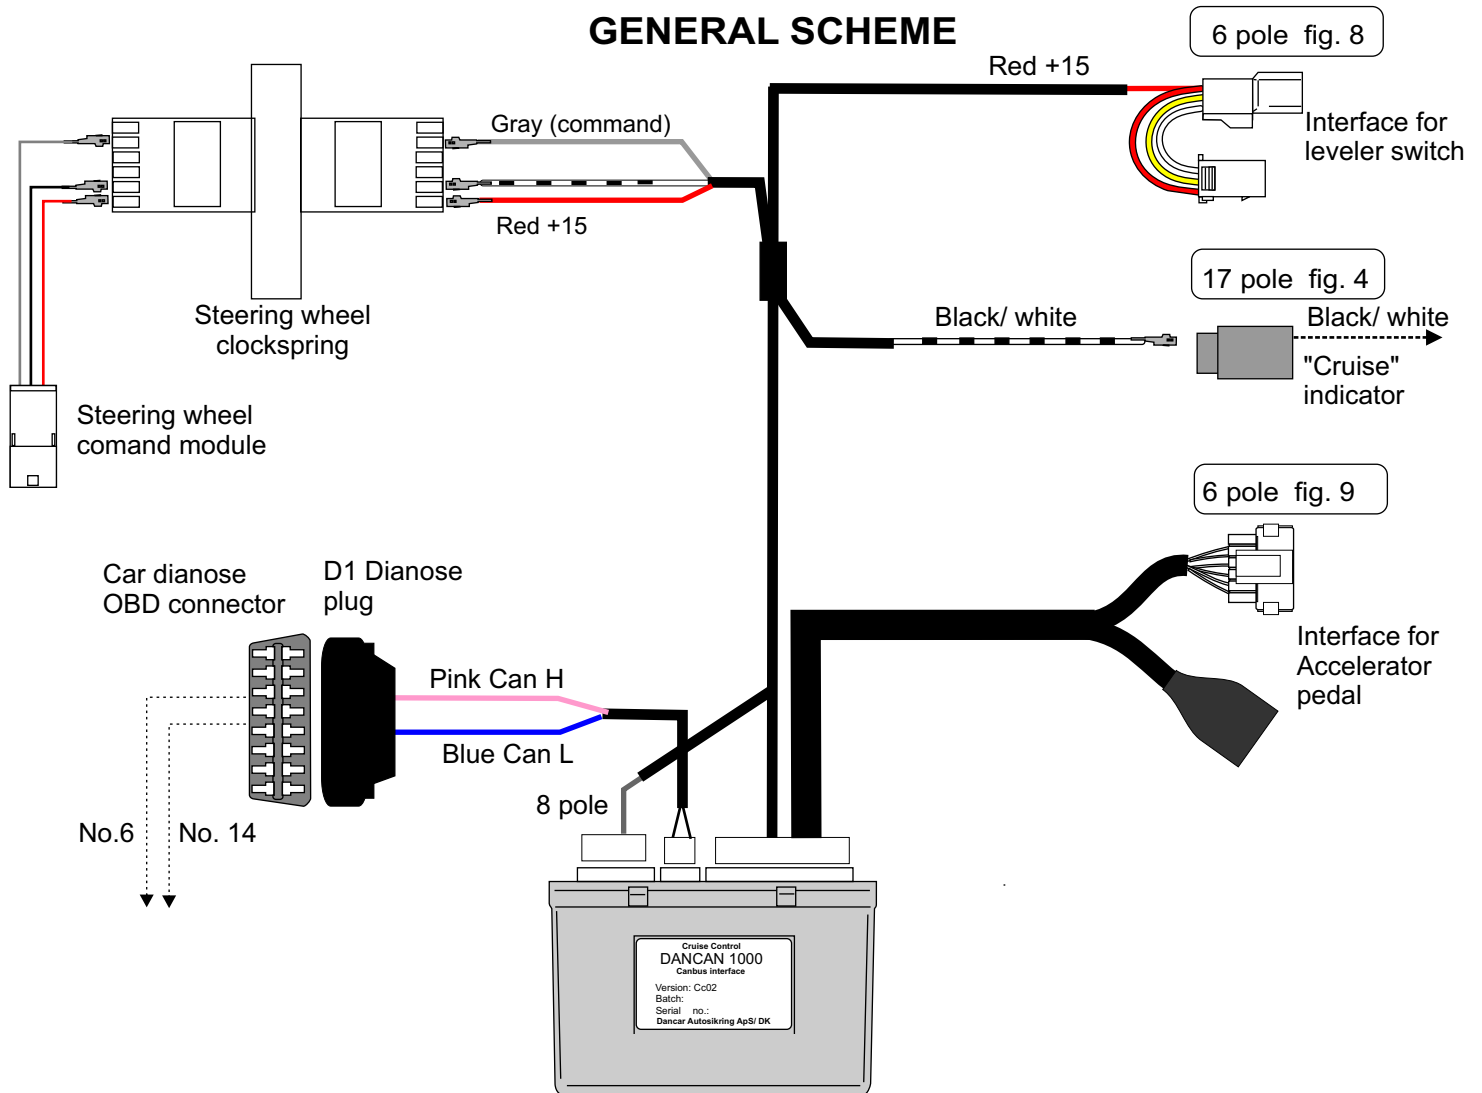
GENERAL SCHEME

6 pole fig. 8

Red +15

Interface for leveler switch

Gray (command)

Red +15

Steering wheel clockspring

Steering wheel comand module

17 pole fig. 4

Black/ white

Black/ white

"Cruise" indicator

6 pole fig. 9

Interface for Accelerator pedal

Car dianose OBD connector

D1 Dianose plug

Pink Can H

Blue Can L

8 pole

No.6

No. 14

Cruise Control
DANCAN 1000
Canbus interface
Version: Cc02
Batch:
Serial no.:
Dancar Autosikring ApS/ DK